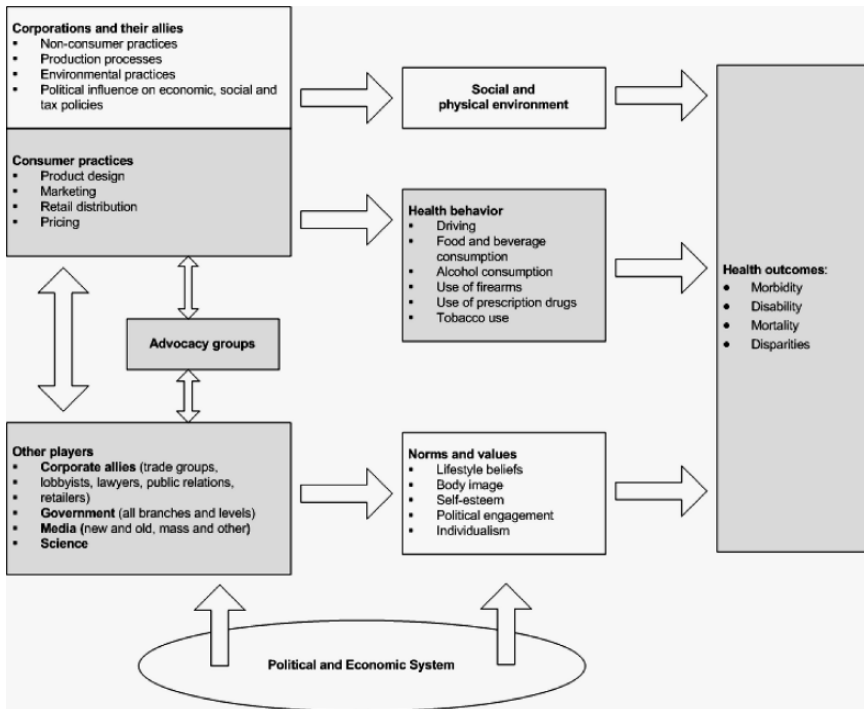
Corporations and their allies
- Non-consumer practices
- Production processes
- Environmental practices
- Political influence on economic, social and tax policies

Consumer practices
- Product design
- Marketing
- Retail distribution
- Pricing

Advocacy groups

Other players
- Corporate allies (trade groups, lobbyists, lawyers, public relations, retailers)
- Government (all branches and levels)
- Media (new and old, mass and other)
- Science

Social and physical environment

Health behavior
- Driving
- Food and beverage consumption
- Alcohol consumption
- Use of firearms
- Use of prescription drugs
- Tobacco use

Norms and values
- Lifestyle beliefs
- Body image
- Self-esteem
- Political engagement
- Individualism

Health outcomes:
- Morbidity
- Disability
- Mortality
- Disparities

Political and Economic System